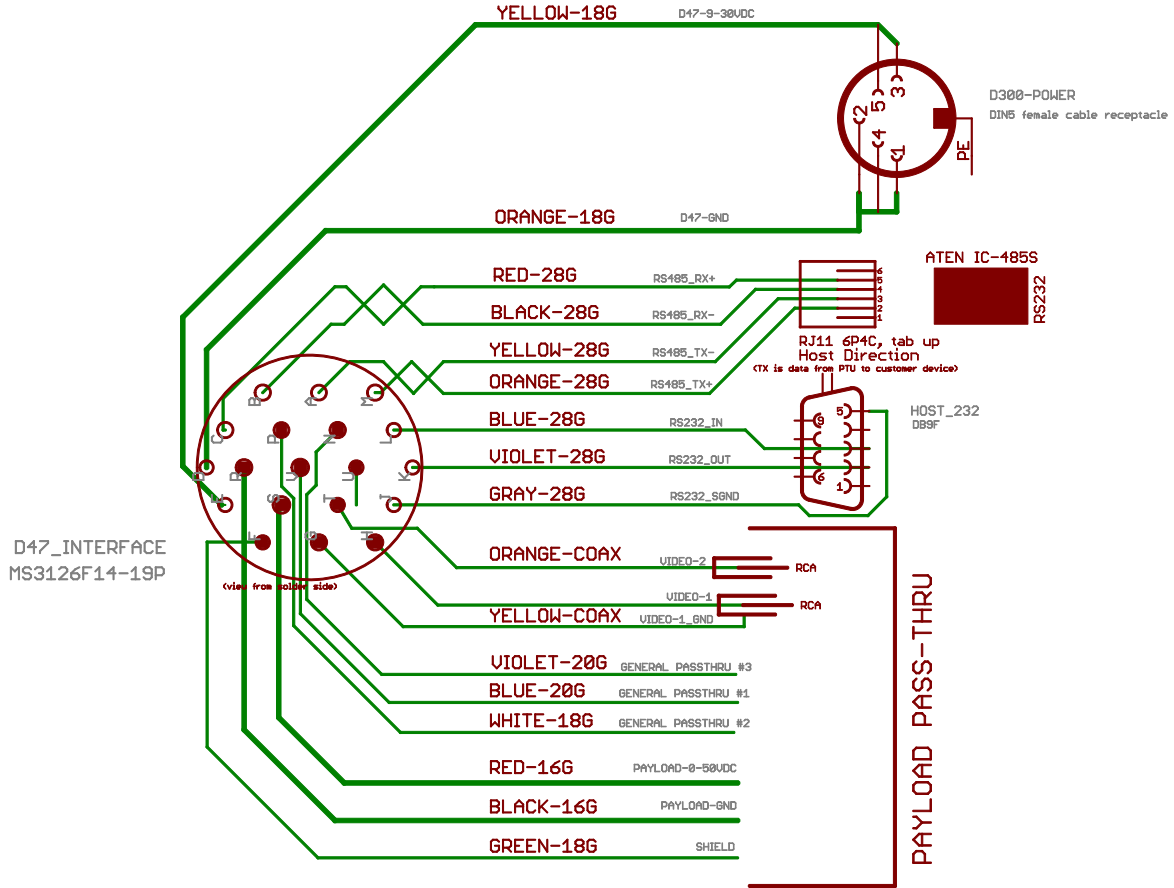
YELLOW-18G
D47-9-30VDC
D300-POWER
DIN5 female cable receptacle
2
5
3
4
1
PE
ORANGE-18G
D47-GND
ATEN IC-485S
RS232
RED-28G
RS485_RX+
BLACK-28G
RS485_RX-
6
5
4
3
2
1
RJ11 6P4C, tab up
Host Direction
(TX is data from PTU to customer device)
YELLOW-28G
RS485_TX-
ORANGE-28G
RS485_TX+
BLUE-28G
RS232_IN
HOST_232
DB9F
VIOLET-28G
RS232_OUT
GRAY-28G
RS232_SGND
9
5
6
1
B
A
M
C
P
N
L
D
R
U
V
K
E
S
T
J
F
G
H
D47_INTERFACE
MS3126F14-19P
(view from solder side)
ORANGE-COAX
VIDEO-2
RCA
VIDEO-1
RCA
YELLOW-COAX
VIDEO-1_GND
VIOLET-20G
GENERAL PASSTHRU #3
BLUE-20G
GENERAL PASSTHRU #1
WHITE-18G
GENERAL PASSTHRU #2
RED-16G
PAYLOAD-0-50VDC
BLACK-16G
PAYLOAD-GND
GREEN-18G
SHIELD
PAYLOAD PASS-THRU